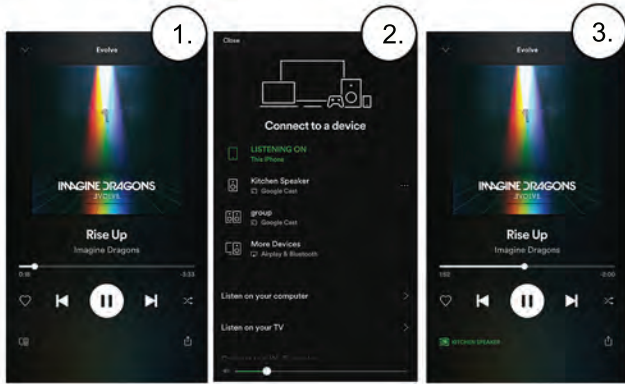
1.

Evolve

IMAGINE DRAGONS
EVOLVE

Rise Up
Imagine Dragons

0:16
-3:55

2.

Close

Connect to a device

LISTENING ON
This iPhone

Kitchen Speaker
Google Cast

group
Google Cast

More Devices
AirPlay & Bluetooth

Listen on your computer

Listen on your TV

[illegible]

3.

Evolve

IMAGINE DRAGONS
EVOLVE

Rise Up
Imagine Dragons

1:02
-3:00

KITCHEN SPEAKER